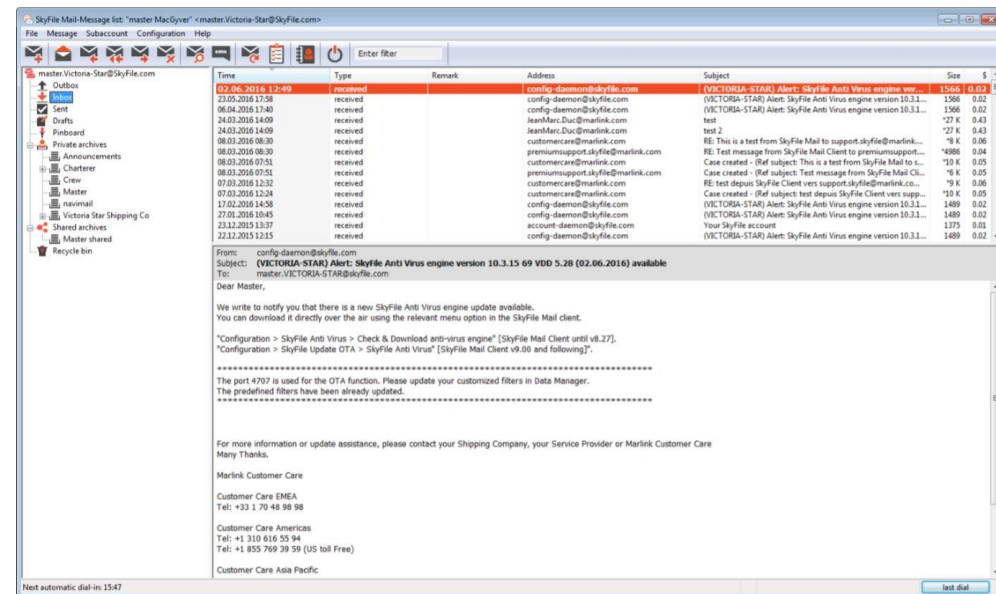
SkyFile Mail-Message list: "master MacGyver" <master.Victoria-Star@SkyFile.com>
File Message Subaccount Configuration Help

Enter filter

master.Victoria-Star@SkyFile.com
Outbox
Inbox
Sent
Drafts
Pinboard
Private archives
Announcements
Charterer
Crew
Master
navimail
Victoria Star Shipping Co
Shared archives
Master shared
Recycle bin

| Time | Type | Remark | Address | Subject | Size | $ |
|---|---|---|---|---|---|---|
| 02.06.2016 12:49 | received | | config-daemon@skyfile.com | (VICTORIA-STAR) Alert: SkyFile Anti Virus engine ver... | 1566 | 0.02 |
| 23.05.2016 17:58 | received | | config-daemon@skyfile.com | (VICTORIA-STAR) Alert: SkyFile Anti Virus engine version 10.3.1... | 1566 | 0.02 |
| 06.04.2016 17:40 | received | | config-daemon@skyfile.com | (VICTORIA-STAR) Alert: SkyFile Anti Virus engine version 10.3.1... | 1566 | 0.02 |
| 24.03.2016 14:09 | received | | JeanMarc.Duc@marlink.com | test | *27 K | 0.43 |
| 24.03.2016 14:09 | received | | JeanMarc.Duc@marlink.com | test 2 | *27 K | 0.43 |
| 08.03.2016 08:30 | received | | customercare@marlink.com | RE: This is a test from SkyFile Mail to support.skyfile@marlink.... | *8 K | 0.06 |
| 08.03.2016 08:30 | received | | premiumsupport.skyfile@marlink.com | RE: Test message from SkyFile Mail Client to premiumsupport.... | *4986 | 0.04 |
| 08.03.2016 07:51 | received | | customercare@marlink.com | Case created - (Ref subject: This is a test from SkyFile Mail to s... | *10 K | 0.05 |
| 08.03.2016 07:51 | received | | premiumsupport.skyfile@marlink.com | Case created - (Ref subject: Test message from SkyFile Mail Cli... | *6 K | 0.05 |
| 07.03.2016 12:32 | received | | customercare@marlink.com | RE: test depuis SkyFile Client vers support.skyfile@marlink.co... | *9 K | 0.06 |
| 07.03.2016 12:24 | received | | customercare@marlink.com | Case created - (Ref subject: test depuis SkyFile Client vers supp... | *10 K | 0.05 |
| 17.02.2016 14:58 | received | | config-daemon@skyfile.com | (VICTORIA-STAR) Alert: SkyFile Anti Virus engine version 10.3.1... | 1489 | 0.02 |
| 27.01.2016 10:45 | received | | config-daemon@skyfile.com | (VICTORIA-STAR) Alert: SkyFile Anti Virus engine version 10.3.1... | 1489 | 0.02 |
| 23.12.2015 13:37 | received | | account-daemon@skyfile.com | Your SkyFile account | 1375 | 0.01 |
| 22.12.2015 12:15 | received | | config-daemon@skyfile.com | (VICTORIA-STAR) Alert: SkyFile Anti Virus engine version 10.3.1... | 1489 | 0.02 |

From: config-daemon@skyfile.com
Subject: (VICTORIA-STAR) Alert: SkyFile Anti Virus engine version 10.3.15 69 VDD 5.28 (02.06.2016) available
To: master.VICTORIA-STAR@skyfile.com

Dear Master,

We write to notify you that there is a new SkyFile Anti Virus engine update available.
You can download it directly over the air using the relevant menu option in the SkyFile Mail client.

"Configuration > SkyFile Anti Virus > Check & Download anti-virus engine" [SkyFile Mail Client until v8.27].
"Configuration > SkyFile Update OTA > SkyFile Anti Virus" [SkyFile Mail Client v9.00 and following]".

**********************************************************************************
The port 4707 is used for the OTA function. Please update your customized filters in Data Manager.
The predefined filters have been already updated.
**********************************************************************************

For more information or update assistance, please contact your Shipping Company, your Service Provider or Marlink Customer Care
Many Thanks.

Marlink Customer Care

Customer Care EMEA
Tel: +33 1 70 48 98 98

Customer Care Americas
Tel: +1 310 616 55 94
Tel: +1 855 769 39 59 (US toll Free)

Customer Care Asia Pacific

Next automatic dial-in: 15:47
last dial